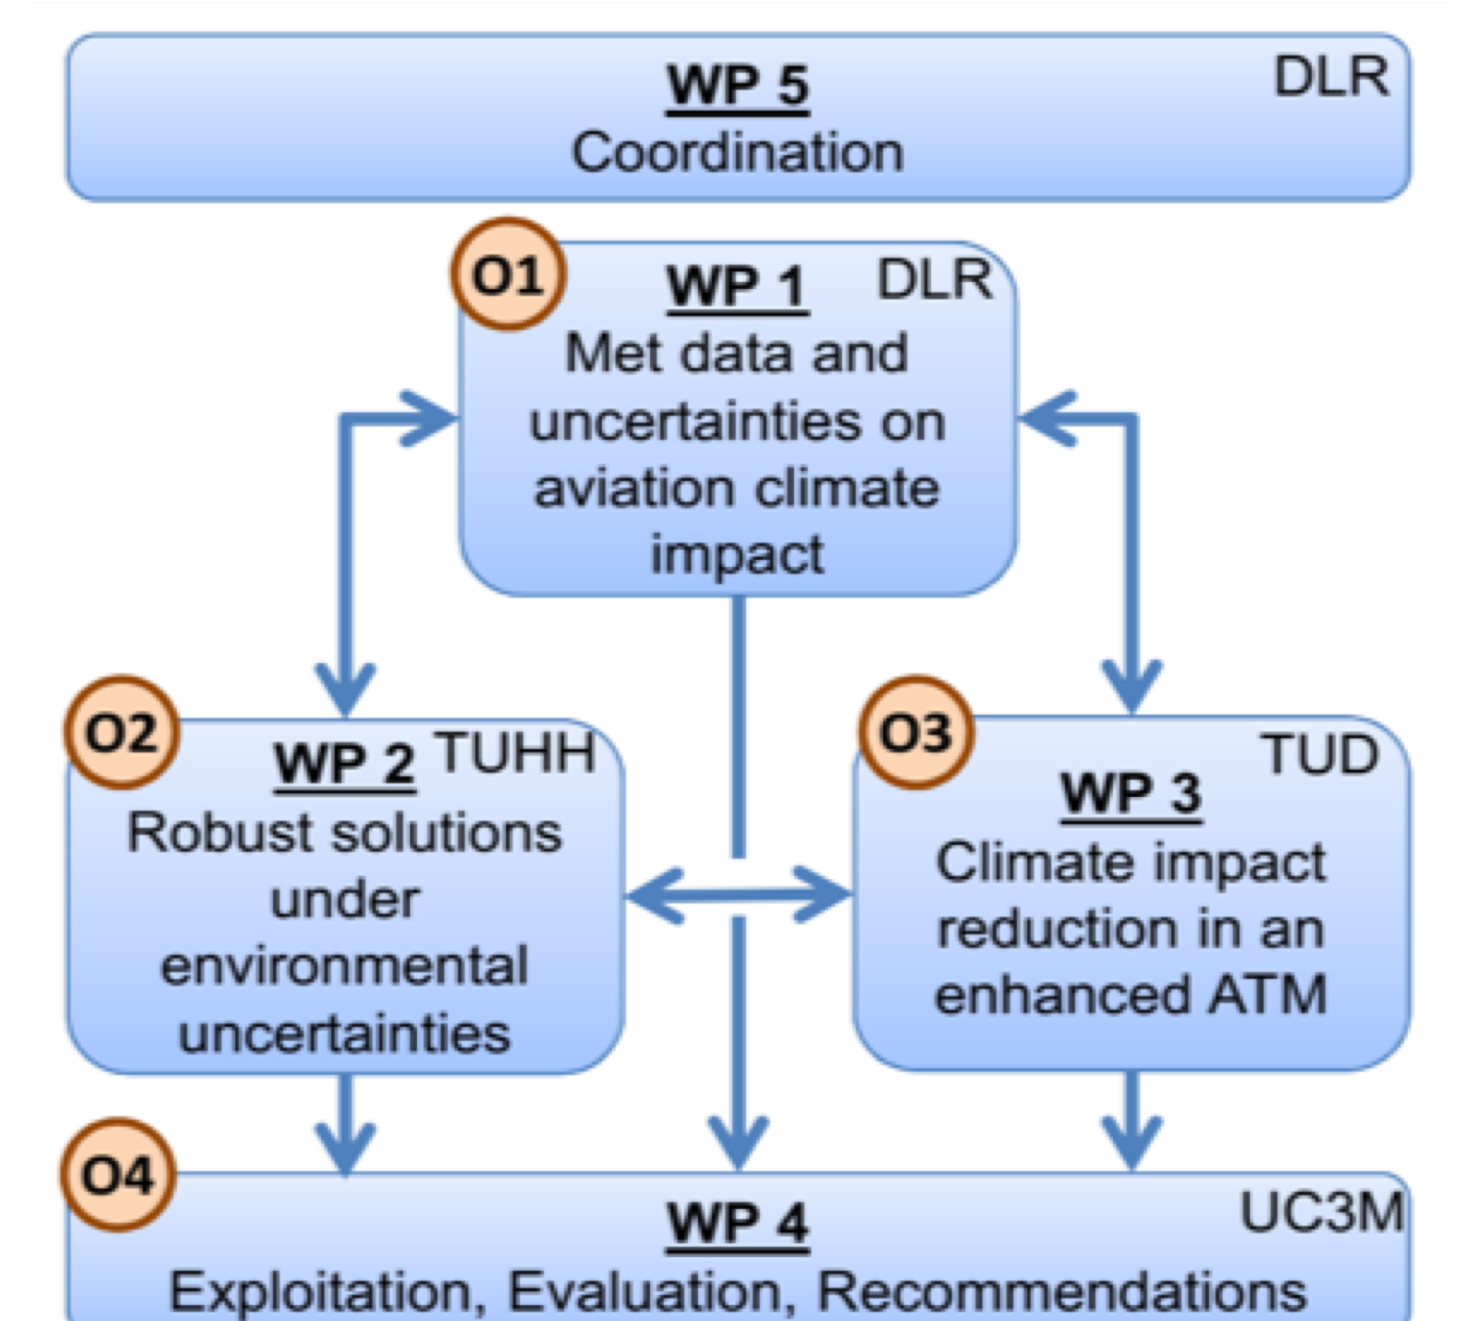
WP 5
DLR
Coordination

O1
WP 1
DLR
Met data and uncertainties on aviation climate impact

O2
WP 2
TUHH
Robust solutions under environmental uncertainties

O3
TUD
WP 3
Climate impact reduction in an enhanced ATM

O4
WP 4
UC3M
Exploitation, Evaluation, Recommendations